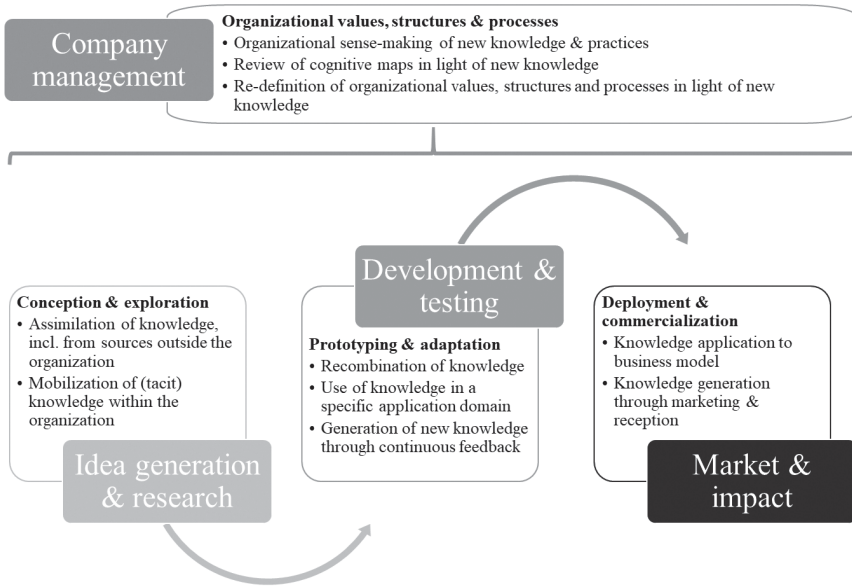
Company management

**Organizational values, structures & processes**
• Organizational sense-making of new knowledge & practices
• Review of cognitive maps in light of new knowledge
• Re-definition of organizational values, structures and processes in light of new knowledge

**Conception & exploration**
• Assimilation of knowledge, incl. from sources outside the organization
• Mobilization of (tacit) knowledge within the organization

Idea generation & research

Development & testing

**Prototyping & adaptation**
• Recombination of knowledge
• Use of knowledge in a specific application domain
• Generation of new knowledge through continuous feedback

**Deployment & commercialization**
• Knowledge application to business model
• Knowledge generation through marketing & reception

Market & impact